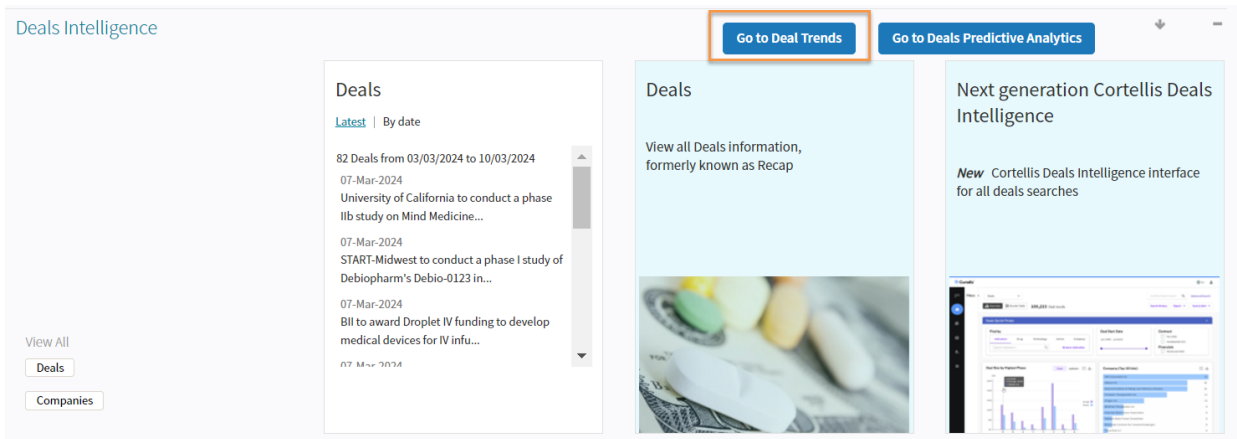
Deals Intelligence

Go to Deal Trends

Go to Deals Predictive Analytics

Deals

Latest | By date

82 Deals from 03/03/2024 to 10/03/2024

07-Mar-2024
University of California to conduct a phase IIb study on Mind Medicine...

07-Mar-2024
START-Midwest to conduct a phase I study of Debiopharm's Debio-0123 in...

07-Mar-2024
BII to award Droplet IV funding to develop medical devices for IV infu...

07-Mar-2024

Deals

View all Deals information, formerly known as Recap

Next generation Cortellis Deals Intelligence

*New* Cortellis Deals Intelligence interface for all deals searches

View All

Deals

Companies